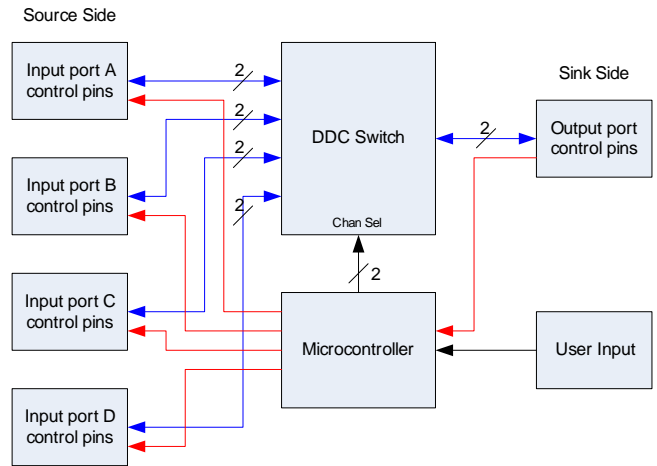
Source Side

Input port A control pins

Input port B control pins

Input port C control pins

Input port D control pins

2

2

2

2

DDC Switch

Chan Sel

2

Microcontroller

Sink Side

2

Output port control pins

User Input